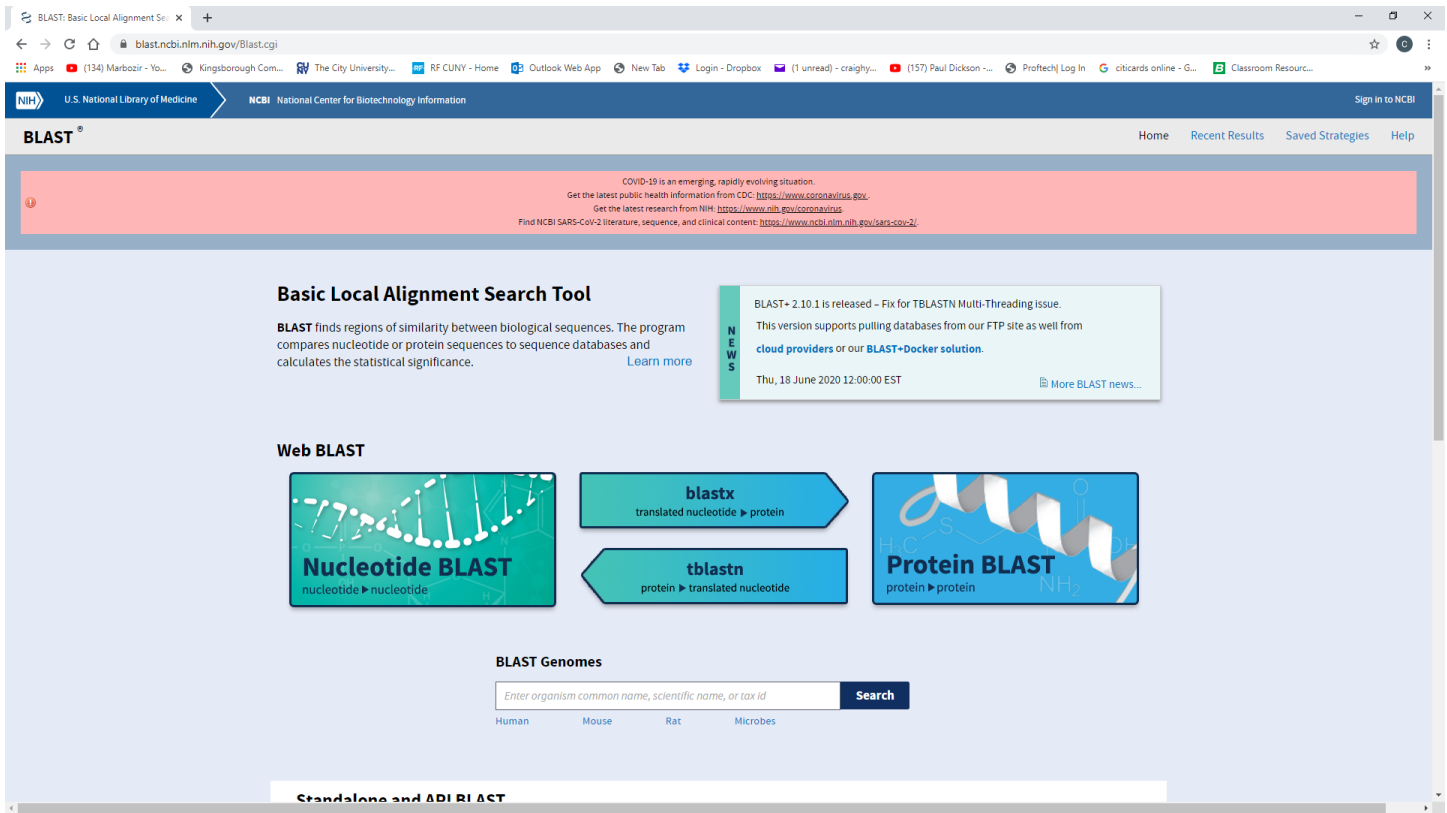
BLAST: Basic Local Alignment Se ×  +

blast.ncbi.nlm.nih.gov/Blast.cgi

Apps  (134) Marbozir - Yo...  Kingsborough Com...  The City University...  RF CUNY - Home  Outlook Web App  New Tab  Login - Dropbox  (1 unread) - craighy...  (157) Paul Dickson -...  Proftech| Log In  citicards online - G...  Classroom Resourc...  »

NIH U.S. National Library of Medicine  NCBI National Center for Biotechnology Information  Sign in to NCBI

BLAST®  Home  Recent Results  Saved Strategies  Help

COVID-19 is an emerging, rapidly evolving situation.
Get the latest public health information from CDC: https://www.coronavirus.gov .
Get the latest research from NIH: https://www.nih.gov/coronavirus.
Find NCBI SARS-CoV-2 literature, sequence, and clinical content: https://www.ncbi.nlm.nih.gov/sars-cov-2/.

Basic Local Alignment Search Tool

BLAST finds regions of similarity between biological sequences. The program compares nucleotide or protein sequences to sequence databases and calculates the statistical significance. Learn more

NEWS
BLAST+ 2.10.1 is released – Fix for TBLASTN Multi-Threading issue.
This version supports pulling databases from our FTP site as well from cloud providers or our BLAST+Docker solution.
Thu, 18 June 2020 12:00:00 EST  More BLAST news...

Web BLAST

Nucleotide BLAST
nucleotide ▶ nucleotide

blastx
translated nucleotide ▶ protein

tblastn
protein ▶ translated nucleotide

Protein BLAST
protein ▶ protein

BLAST Genomes
Enter organism common name, scientific name, or tax id  Search
Human  Mouse  Rat  Microbes

Standalone and API BLAST